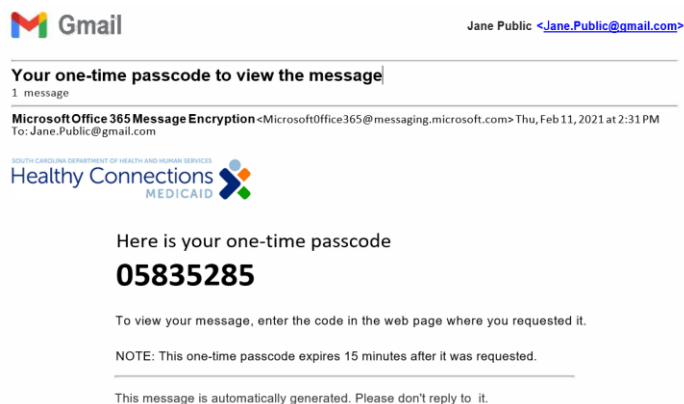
Gmail

Jane Public <Jane.Public@gmail.com>

Your one-time passcode to view the message

1 message

Microsoft Office 365 Message Encryption <Microsoft0ffice365@messaging.microsoft.com> Thu, Feb 11, 2021 at 2:31 PM
To: Jane.Public@gmail.com

SOUTH CAROLINA DEPARTMENT OF HEALTH AND HUMAN SERVICES
Healthy Connections
MEDICAID

Here is your one-time passcode

05835285

To view your message, enter the code in the web page where you requested it.

NOTE: This one-time passcode expires 15 minutes after it was requested.

This message is automatically generated. Please don't reply to it.